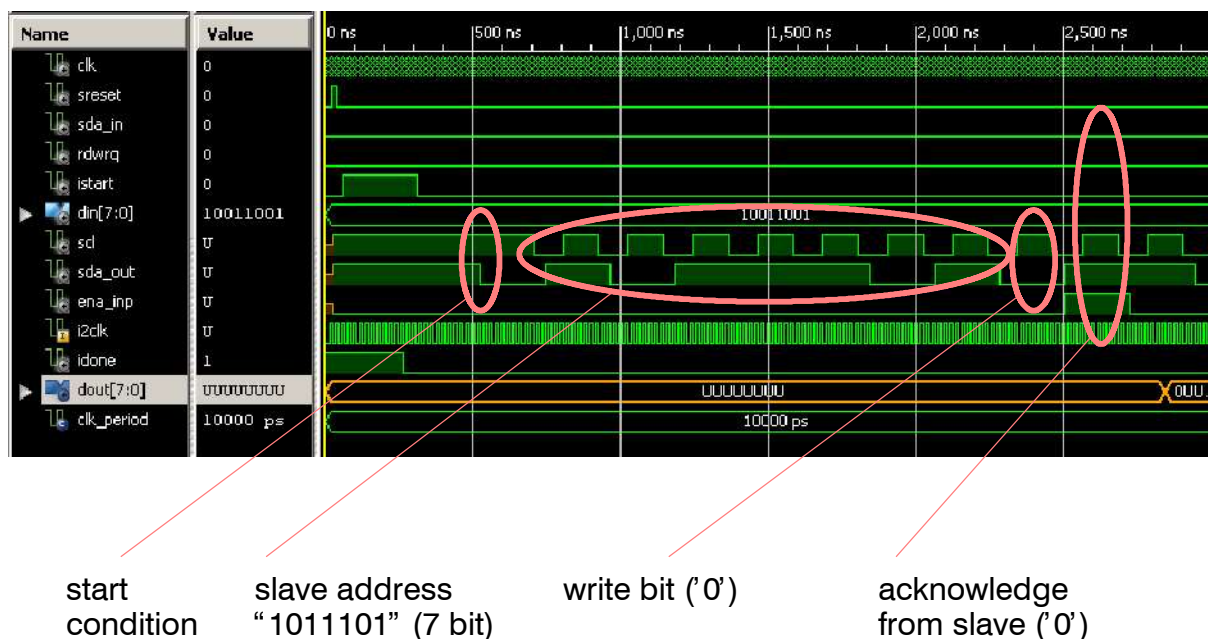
| Name | Value |
|---|---|
| clk | 0 |
| sreset | 0 |
| sda_in | 0 |
| rdwrq | 0 |
| istart | 0 |
| din[7:0] | 10011001 |
| scl | U |
| sda_out | U |
| ena_inp | U |
| i2clk | U |
| idone | 1 |
| dout[7:0] | UUUUUUUU |
| clk_period | 10000 ps |

0 ns 500 ns 1,000 ns 1,500 ns 2,000 ns 2,500 ns

10011001

UUUUUUUU

0UU

10000 ps

start condition

slave address "1011101" (7 bit)

write bit ('0')

acknowledge from slave ('0')